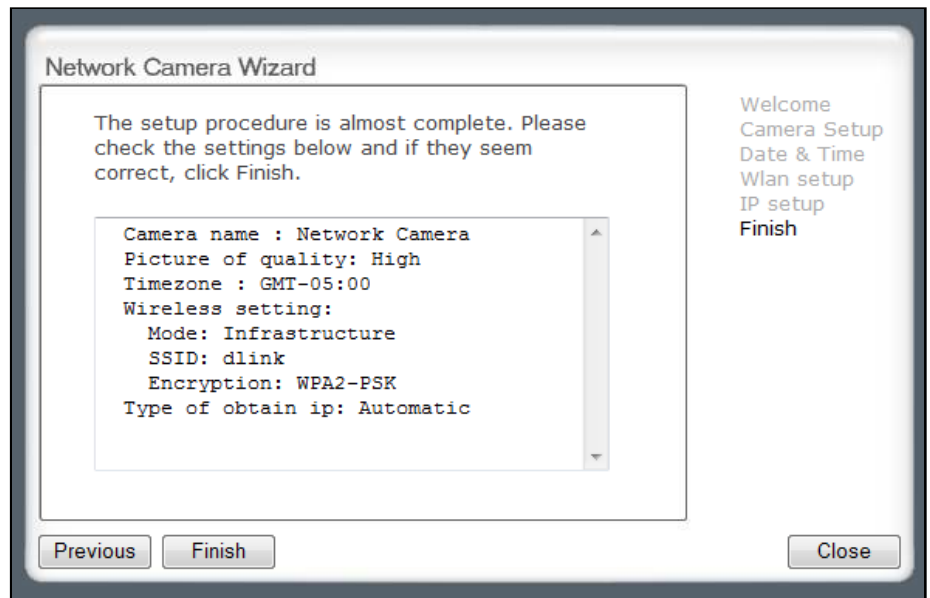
Network Camera Wizard

The setup procedure is almost complete. Please check the settings below and if they seem correct, click Finish.

Camera name : Network Camera
Picture of quality: High
Timezone : GMT-05:00
Wireless setting:
Mode: Infrastructure
SSID: dlink
Encryption: WPA2-PSK
Type of obtain ip: Automatic

Welcome
Camera Setup
Date & Time
Wlan setup
IP setup
Finish

Previous
Finish
Close